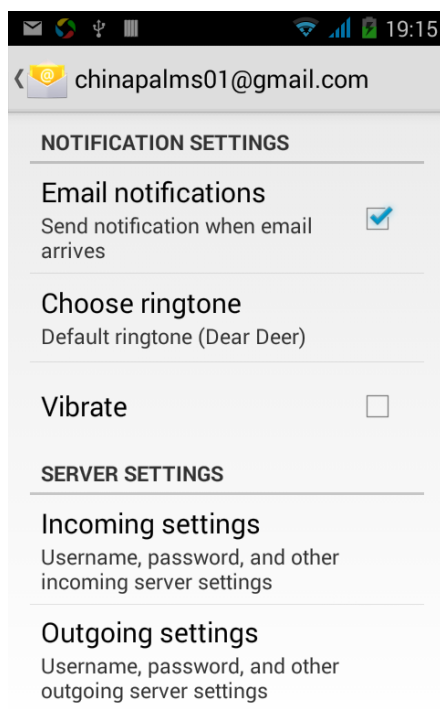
19:15

chinapalms01@gmail.com

NOTIFICATION SETTINGS

Email notifications
Send notification when email arrives

Choose ringtone
Default ringtone (Dear Deer)

Vibrate

SERVER SETTINGS

Incoming settings
Username, password, and other incoming server settings

Outgoing settings
Username, password, and other outgoing server settings